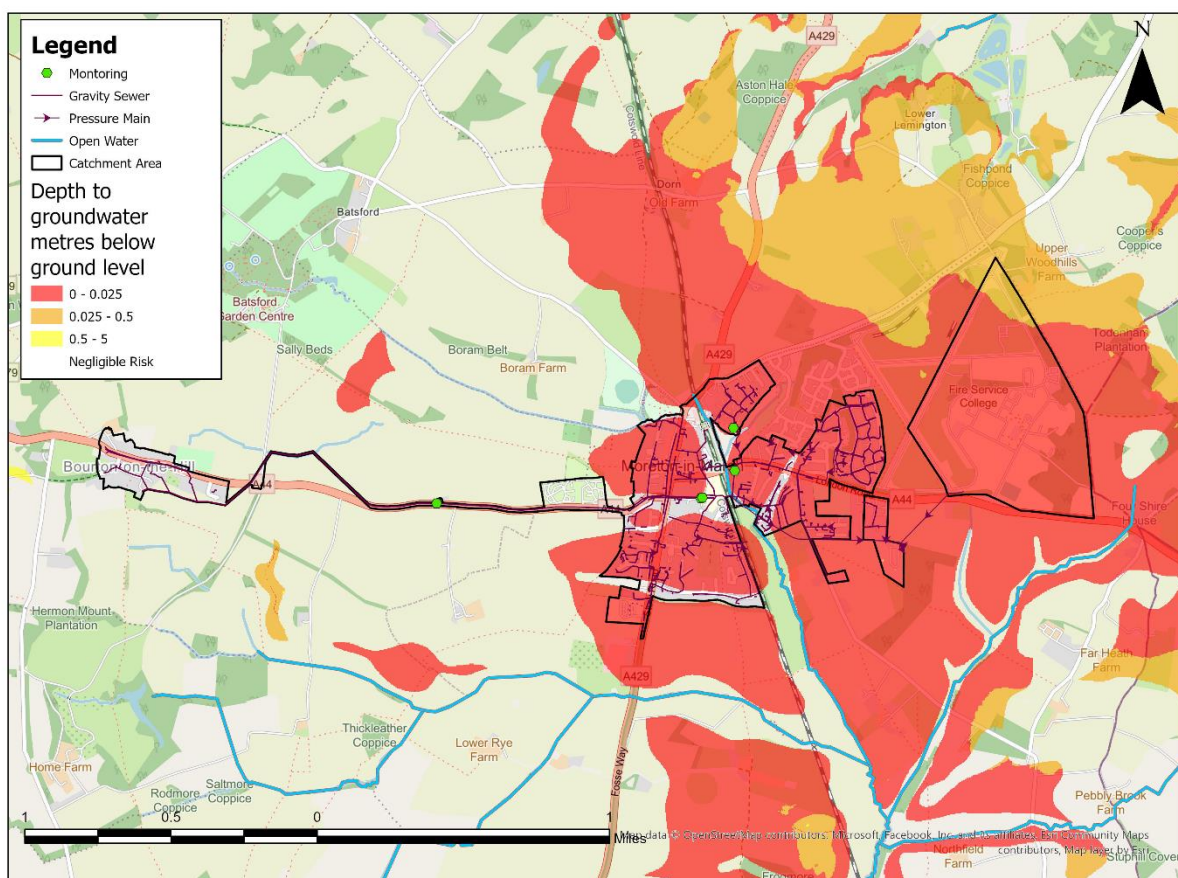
Legend
Montoring
Gravity Sewer
Pressure Main
Open Water
Catchment Area
Depth to groundwater metres below ground level
0 - 0.025
0.025 - 0.5
0.5 - 5
Negligible Risk

N

A429
Aston Hall Coppice
Lower Lemington
Cotswold Line
Dorn
Old Farm
Fishpond Coppice
Coopers Coppice
Batsford
Upper Woodhills Farm
Batsford Garden Centre
Todenham Plantation
Sally Beds
Boram Belt
Boram Farm
A429
Fire Service College
Bourton-on-the-Hill
A44
Moreton-in-Marsh
A44
Four Shire House
Hermon Mount Plantation
A429
Far Heath Farm
Thickleather Coppice
Lower Rye Farm
Home Farm
Fosse Way
Rodmore Coppice
Saltmore Coppice
Pebbly Brook Farm
Northfield Farm
Stuphill Covert
Frogmore

1 0.5 0 1
Miles
Map data © OpenStreetMap contributors, Microsoft, Facebook, Inc. and its affiliates, Esri Community Maps contributors, Map layer by Esri